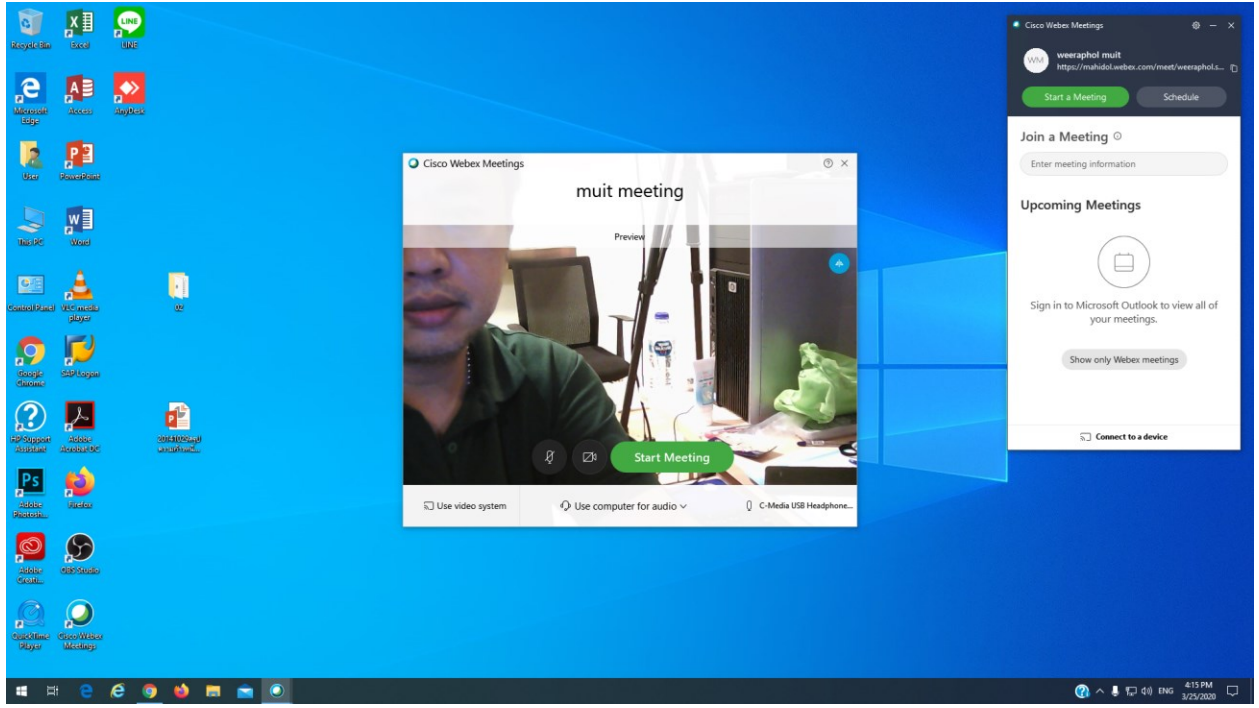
Recycle Bin
Excel
LINE
Microsoft Edge
Access
AnyDesk
User
PowerPoint
This PC
Word
Control Panel
VLC media player
02
Google Chrome
SAP Logon
HP Support Assistant
Adobe Acrobat DC
20141029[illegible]
Adobe Photosh...
Firefox
Adobe Creati...
OBS Studio
QuickTime Player
Cisco Webex Meetings

Cisco Webex Meetings
muit meeting
Preview
Start Meeting
Use video system
Use computer for audio
C-Media USB Headphone...

Cisco Webex Meetings
WM
weeraphol muit
https://mahidol.webex.com/meet/weeraphol.s...
Start a Meeting
Schedule
Join a Meeting
Enter meeting information
Upcoming Meetings
Sign in to Microsoft Outlook to view all of your meetings.
Show only Webex meetings
Connect to a device

ENG
4:15 PM
3/25/2020